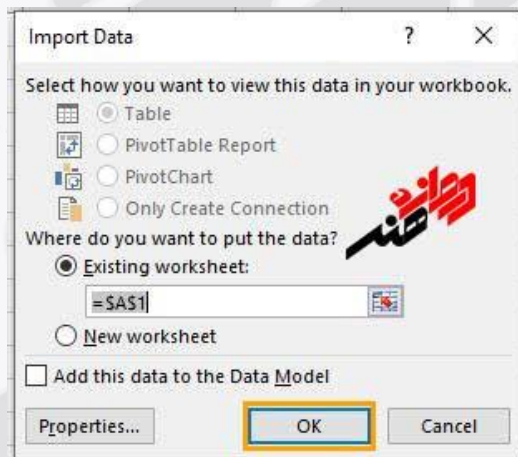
Import Data ? ×

Select how you want to view this data in your workbook.

Table

PivotTable Report

PivotChart

Only Create Connection

Where do you want to put the data?

Existing worksheet:

=$A$1

New worksheet

Add this data to the Data Model

Properties... OK Cancel

روزانه هنر